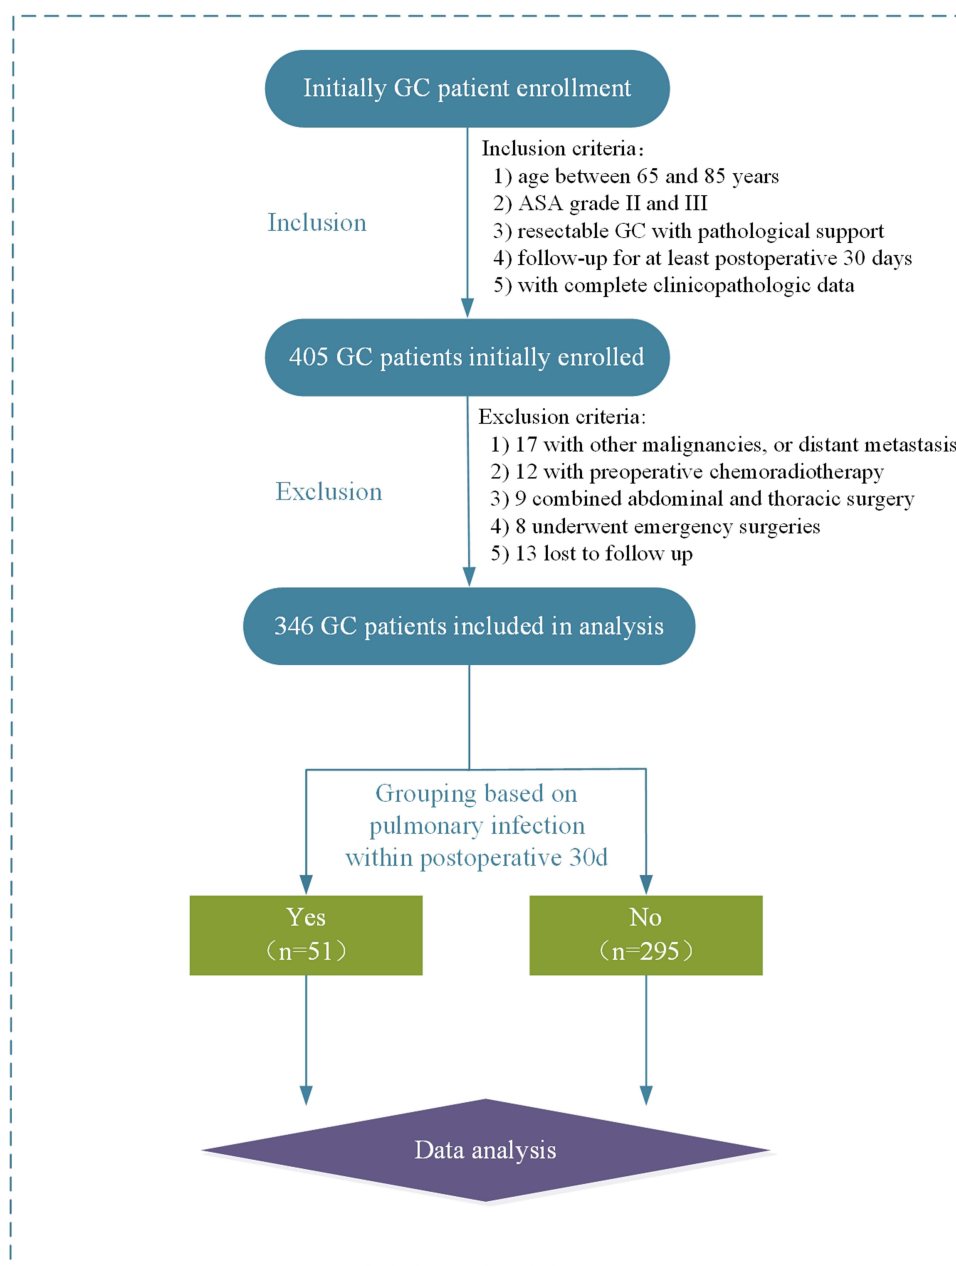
Initially GC patient enrollment

Inclusion

Inclusion criteria：
1) age between 65 and 85 years
2) ASA grade II and III
3) resectable GC with pathological support
4) follow-up for at least postoperative 30 days
5) with complete clinicopathologic data

405 GC patients initially enrolled

Exclusion

Exclusion criteria:
1) 17 with other malignancies, or distant metastasis
2) 12 with preoperative chemoradiotherapy
3) 9 combined abdominal and thoracic surgery
4) 8 underwent emergency surgeries
5) 13 lost to follow up

346 GC patients included in analysis

Grouping based on pulmonary infection within postoperative 30d

Yes
（n=51）

No
（n=295）

Data analysis